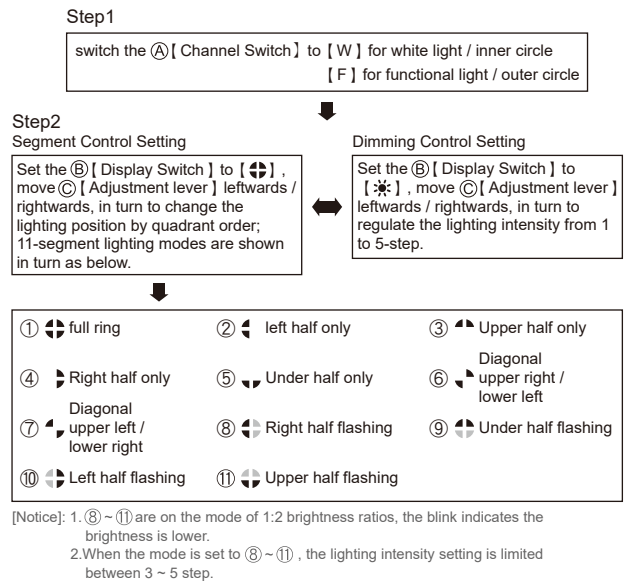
Step1

switch the Ⓐ【Channel Switch】to【W】for white light / inner circle
【F】for functional light / outer circle

Step2
Segment Control Setting

Set the Ⓑ【Display Switch】to【 】, move Ⓒ【Adjustment lever】leftwards / rightwards, in turn to change the lighting position by quadrant order; 11-segment lighting modes are shown in turn as below.

Dimming Control Setting

Set the Ⓑ【Display Switch】to【☀】, move Ⓒ【Adjustment lever】leftwards / rightwards, in turn to regulate the lighting intensity from 1 to 5-step.

① full ring
② left half only
③ Upper half only
④ Right half only
⑤ Under half only
⑥ Diagonal upper right / lower left
⑦ Diagonal upper left / lower right
⑧ Right half flashing
⑨ Under half flashing
⑩ Left half flashing
⑪ Upper half flashing

[Notice]: 1. ⑧ ~ ⑪ are on the mode of 1:2 brightness ratios, the blink indicates the brightness is lower.
2.When the mode is set to ⑧ ~ ⑪ , the lighting intensity setting is limited between 3 ~ 5 step.